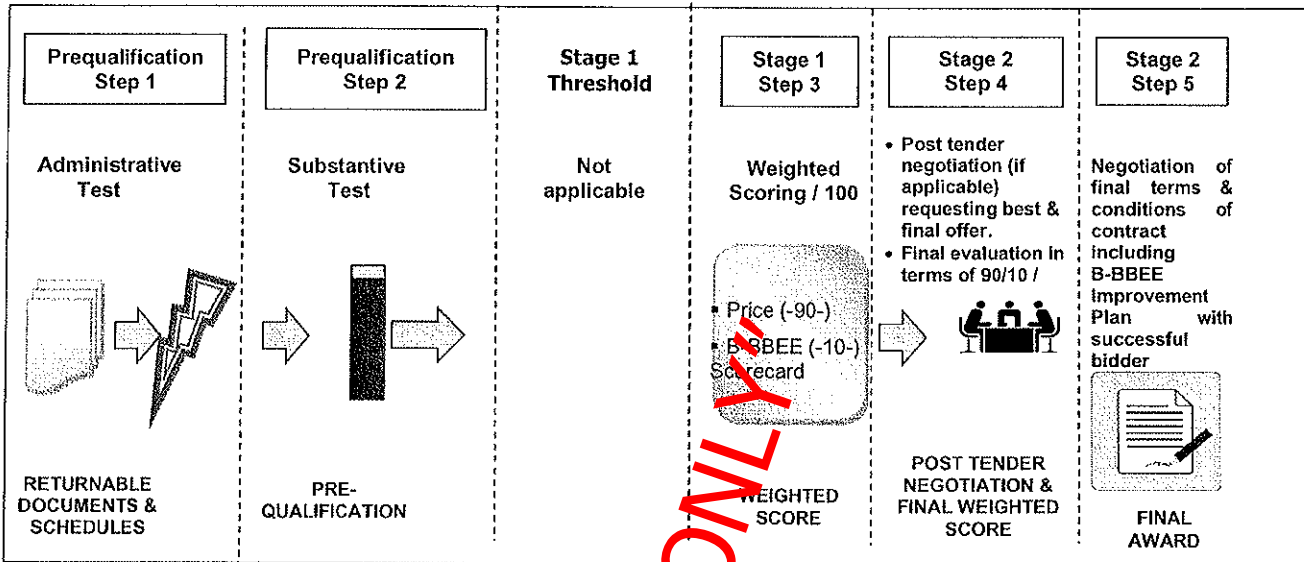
Prequalification Step 1

Administrative Test

RETURNABLE DOCUMENTS & SCHEDULES

Prequalification Step 2

Substantive Test

PRE-QUALIFICATION

Stage 1 Threshold

Not applicable

Stage 1 Step 3

Weighted Scoring / 100

• Price (-90-)
• B-BBEE (-10-) Scorecard

WEIGHTED SCORE

ONLY"

Stage 2 Step 4

• Post tender negotiation (if applicable) requesting best & final offer.
• Final evaluation in terms of 90/10 /

POST TENDER NEGOTIATION & FINAL WEIGHTED SCORE

Stage 2 Step 5

Negotiation of final terms & conditions of contract including B-BBEE Improvement Plan with successful bidder

FINAL AWARD